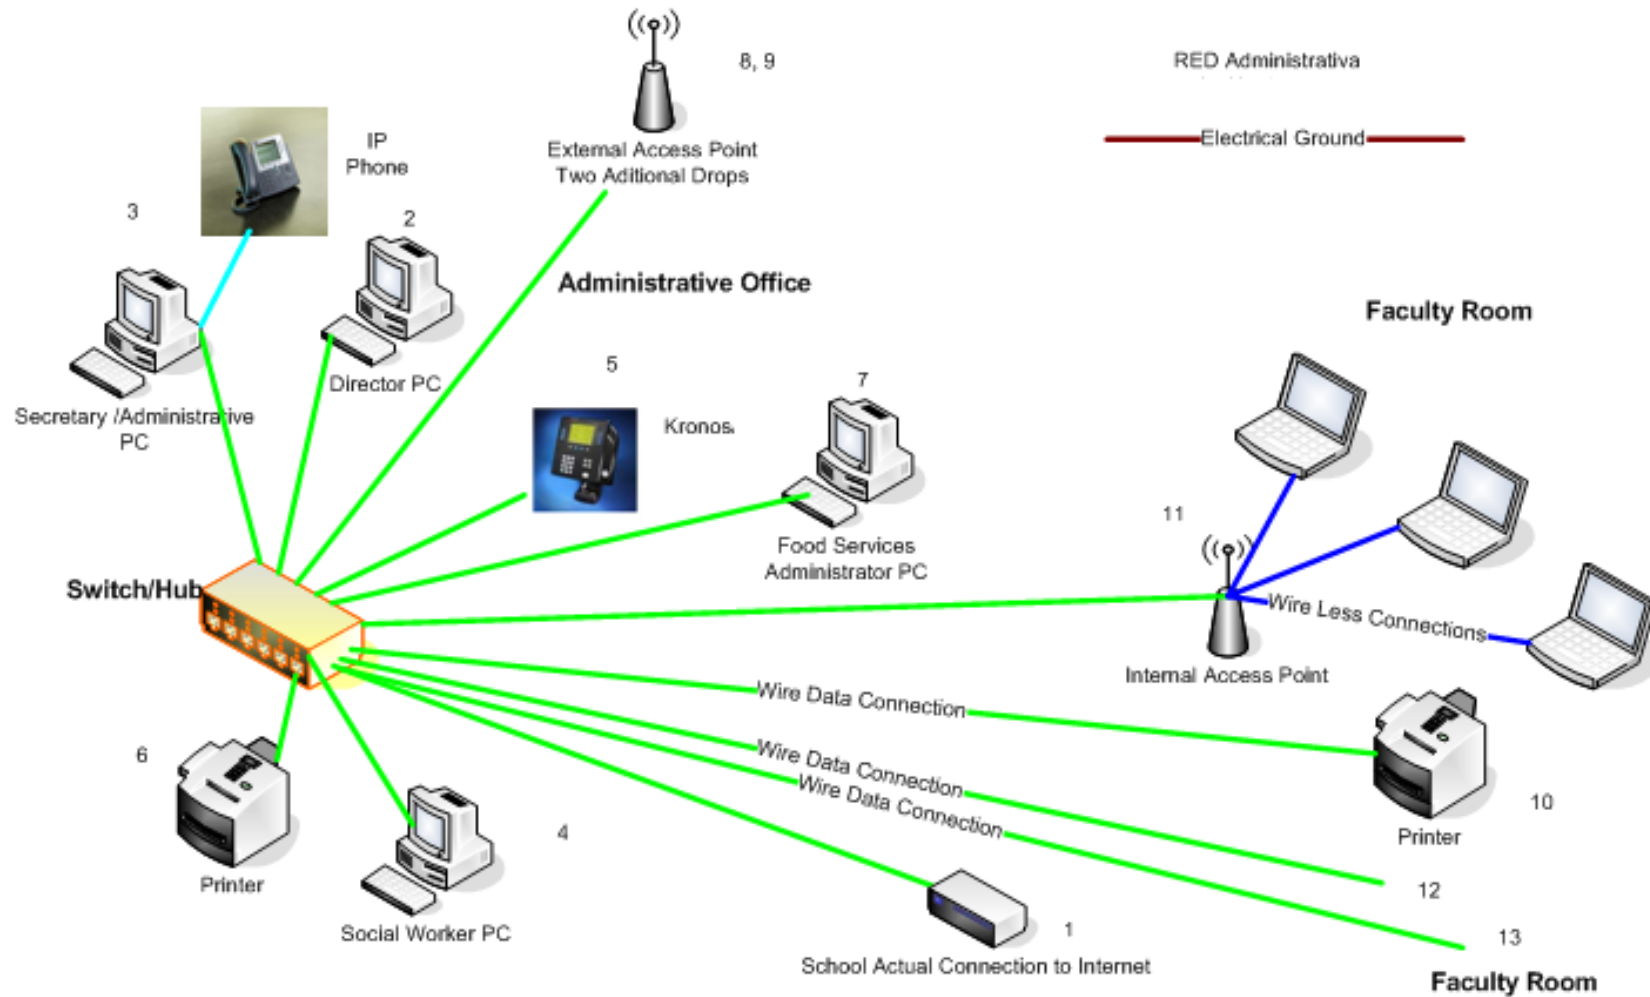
8, 9

External Access Point
Two Aditional Drops

RED Administrativa

Electrical Ground

IP
Phone

3

2

Administrative Office

Faculty Room

Director PC

Secretary /Administrative PC

5

Kronos

7

Food Services
Administrator PC

11

Switch/Hub

Wire Less Connections

Internal Access Point

Wire Data Connection

Wire Data Connection

Wire Data Connection

6

Printer

4

Social Worker PC

1

School Actual Connection to Internet

10

Printer

12

13

Faculty Room